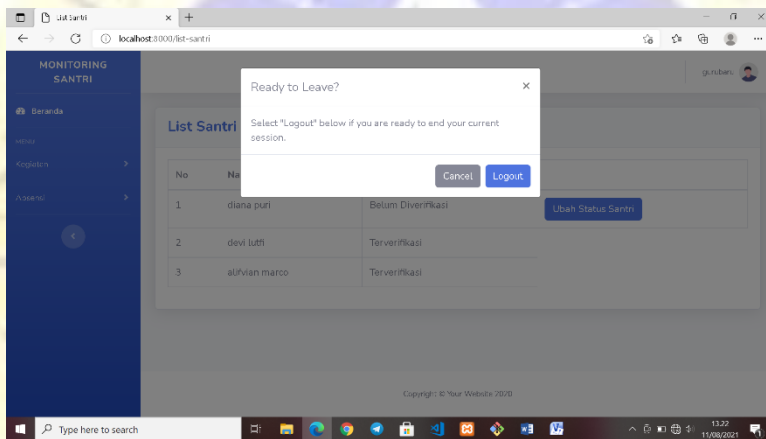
List Santri
localhost:8000/list-santri

MONITORING SANTRI

Beranda

Menu

Kegiatan

Absensi

gurubaru

List Santri

| No | Na |  |  |
|---|---|---|---|
| 1 | diana puri | Belum Diverifikasi | Ubah Status Santri |
| 2 | devi lutfi | Terverifikasi |  |
| 3 | alifvian marco | Terverifikasi |  |

Ready to Leave?

×

Select "Logout" below if you are ready to end your current session.

Cancel

Logout

Copyright © Your Website 2020

Type here to search

13.22
11/08/2021